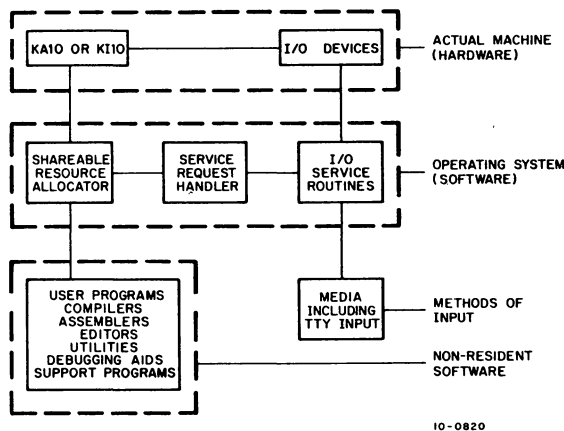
KA10 OR KI10

I/O DEVICES

ACTUAL MACHINE (HARDWARE)

SHAREABLE RESOURCE ALLOCATOR

SERVICE REQUEST HANDLER

I/O SERVICE ROUTINES

OPERATING SYSTEM (SOFTWARE)

USER PROGRAMS
COMPILERS
ASSEMBLERS
EDITORS
UTILITIES
DEBUGGING AIDS
SUPPORT PROGRAMS

MEDIA INCLUDING TTY INPUT

METHODS OF INPUT

NON-RESIDENT SOFTWARE

10-0820